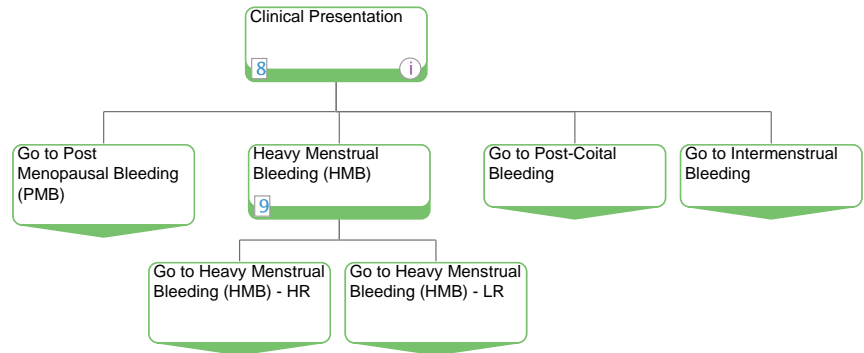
Clinical Presentation

8

i

Go to Post Menopausal Bleeding (PMB)

Heavy Menstrual Bleeding (HMB)

9

Go to Post-Coital Bleeding

Go to Intermenstrual Bleeding

Go to Heavy Menstrual Bleeding (HMB) - HR

Go to Heavy Menstrual Bleeding (HMB) - LR